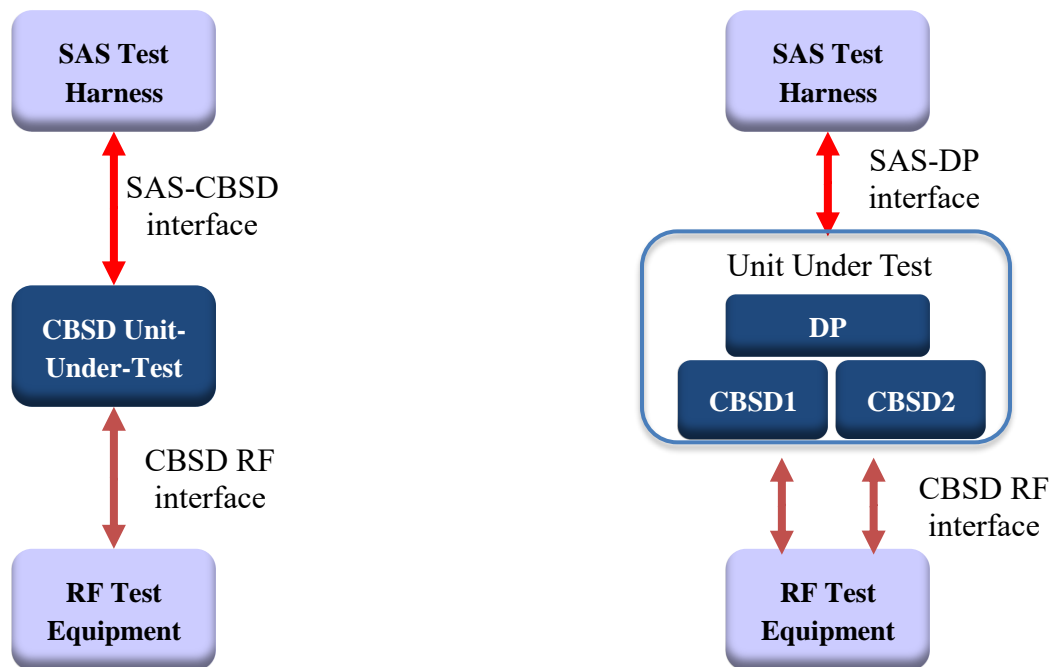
SAS Test Harness

SAS-CBSD interface

CBSD Unit-Under-Test

CBSD RF interface

RF Test Equipment

SAS Test Harness

SAS-DP interface

Unit Under Test

DP

CBSD1

CBSD2

CBSD RF interface

RF Test Equipment